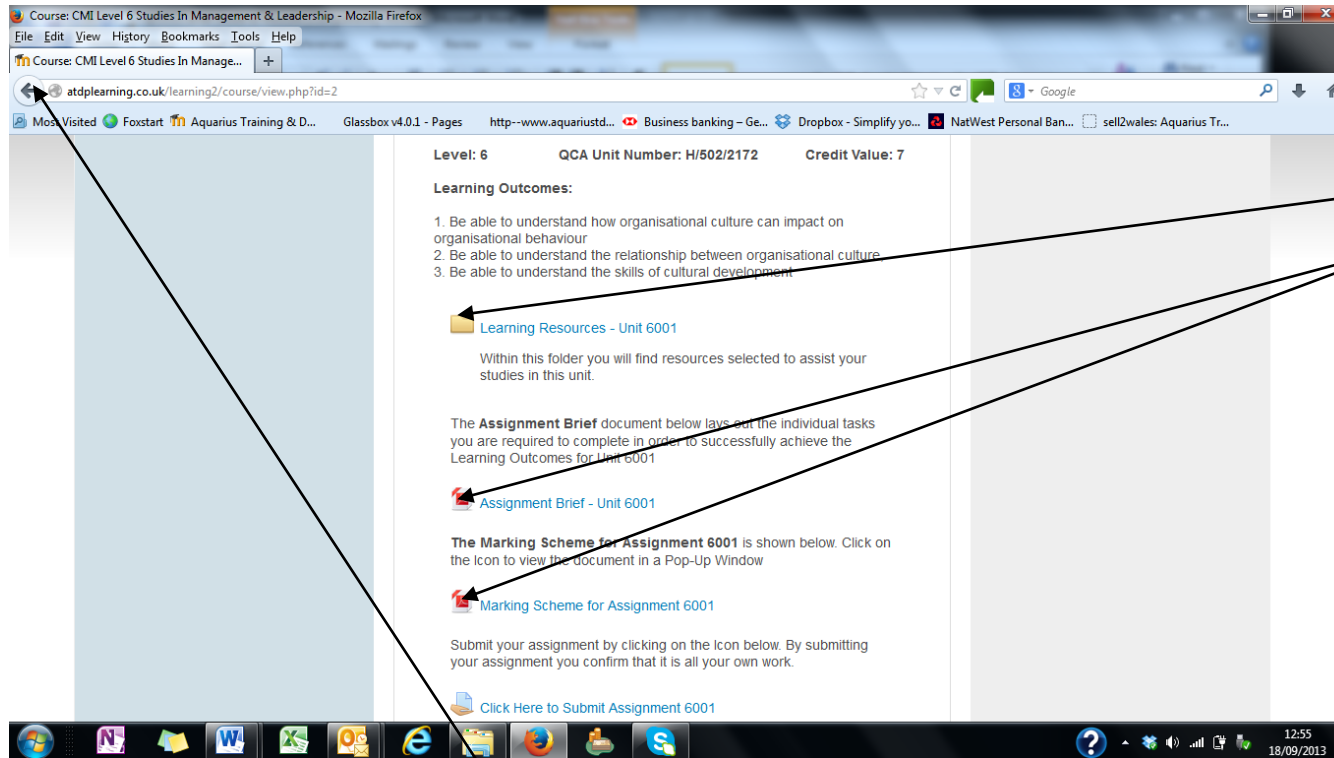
Course: CMI Level 6 Studies In Management & Leadership - Mozilla Firefox

File Edit View History Bookmarks Tools Help

Course: CMI Level 6 Studies In Manage... +

atdplearning.co.uk/learning2/course/view.php?id=2

Google

Most Visited Foxstart Aquarius Training & D... Glassbox v4.0.1 - Pages http--www.aquariustd... Business banking – Ge... Dropbox - Simplify yo... NatWest Personal Ban... sell2wales: Aquarius Tr...

Level: 6 QCA Unit Number: H/502/2172 Credit Value: 7

Learning Outcomes:

1. Be able to understand how organisational culture can impact on organisational behaviour
2. Be able to understand the relationship between organisational culture
3. Be able to understand the skills of cultural development

Learning Resources - Unit 6001

Within this folder you will find resources selected to assist your studies in this unit.

The **Assignment Brief** document below lays out the individual tasks you are required to complete in order to successfully achieve the Learning Outcomes for Unit 6001

Assignment Brief - Unit 6001

**The Marking Scheme for Assignment 6001** is shown below. Click on the Icon to view the document in a Pop-Up Window

Marking Scheme for Assignment 6001

Submit your assignment by clicking on the Icon below. By submitting your assignment you confirm that it is all your own work.

Click Here to Submit Assignment 6001

12:55
18/09/2013